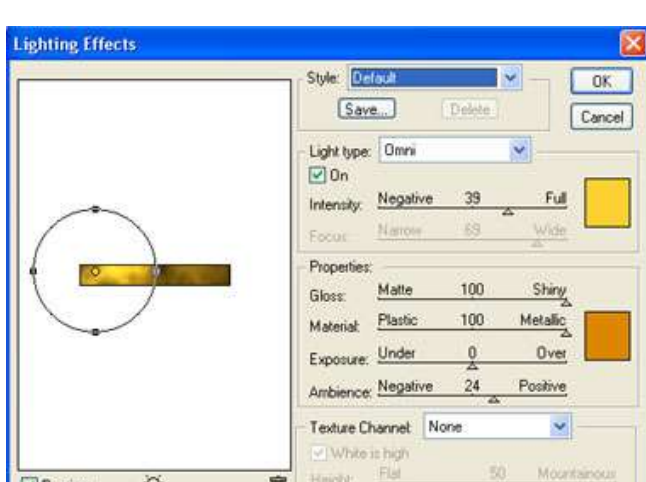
Lighting Effects

Style: Default

Save...

Delete

OK

Cancel

Light type: Omni

On

Intensity: Negative 39 Full

Focus: Narrow 69 Wide

Properties:

Gloss: Matte 100 Shiny

Material: Plastic 100 Metallic

Exposure: Under 0 Over

Ambience: Negative 24 Positive

Texture Channel: None

White is high

Height: Flat 50 Mountainous

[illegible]